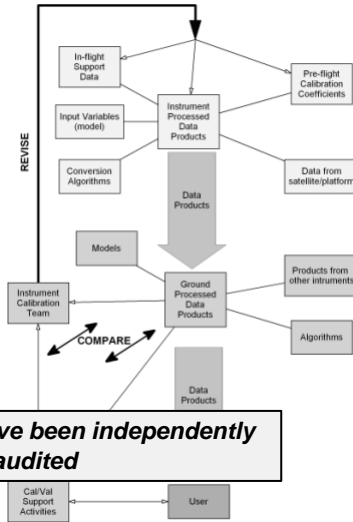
In-flight Support Data

Pre-flight Calibration Coefficients

Input Variables (model)

Instrument Processed Data Products

REVISE

Conversion Algorithms

Data from satellite/platform

Data Products

Models

Products from other intruments

Ground Processed Data Products

Instrument Calibration Team

COMPARE

Algorithms

Data Products

ve been independently audited

Cal/Val Support Activities

User